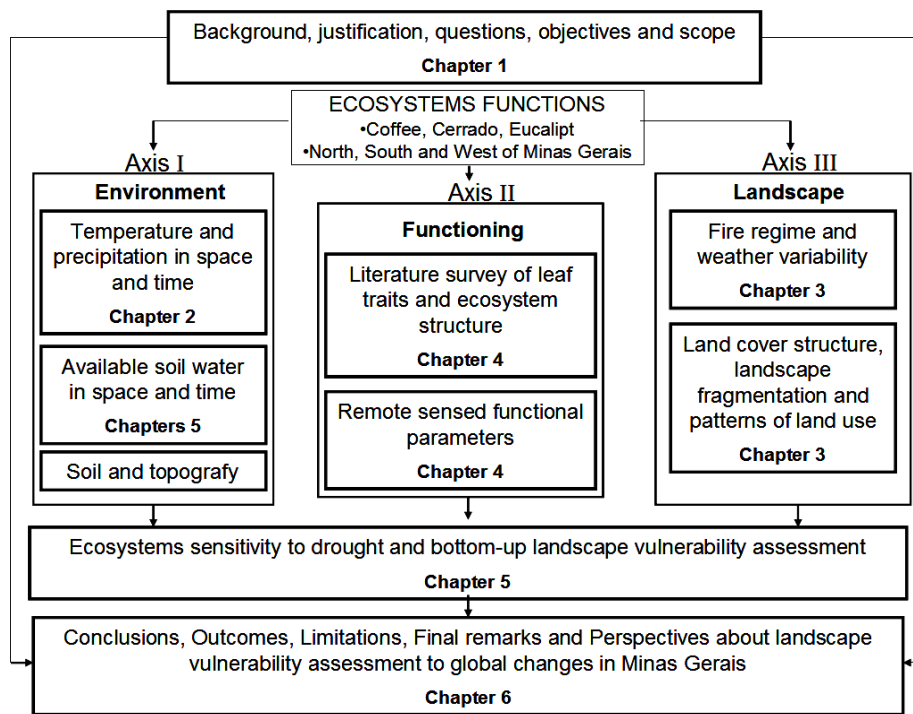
Background, justification, questions, objectives and scope
Chapter 1

ECOSYSTEMS FUNCTIONS
•Coffee, Cerrado, Eucalipt
•North, South and West of Minas Gerais

Axis I
Environment
Temperature and precipitation in space and time
Chapter 2
Available soil water in space and time
Chapters 5
Soil and topografy

Axis II
Functioning
Literature survey of leaf traits and ecosystem structure
Chapter 4
Remote sensed functional parameters
Chapter 4

Axis III
Landscape
Fire regime and weather variability
Chapter 3
Land cover structure, landscape fragmentation and patterns of land use
Chapter 3

Ecosystems sensitivity to drought and bottom-up landscape vulnerability assessment
Chapter 5

Conclusions, Outcomes, Limitations, Final remarks and Perspectives about landscape vulnerability assessment to global changes in Minas Gerais
Chapter 6